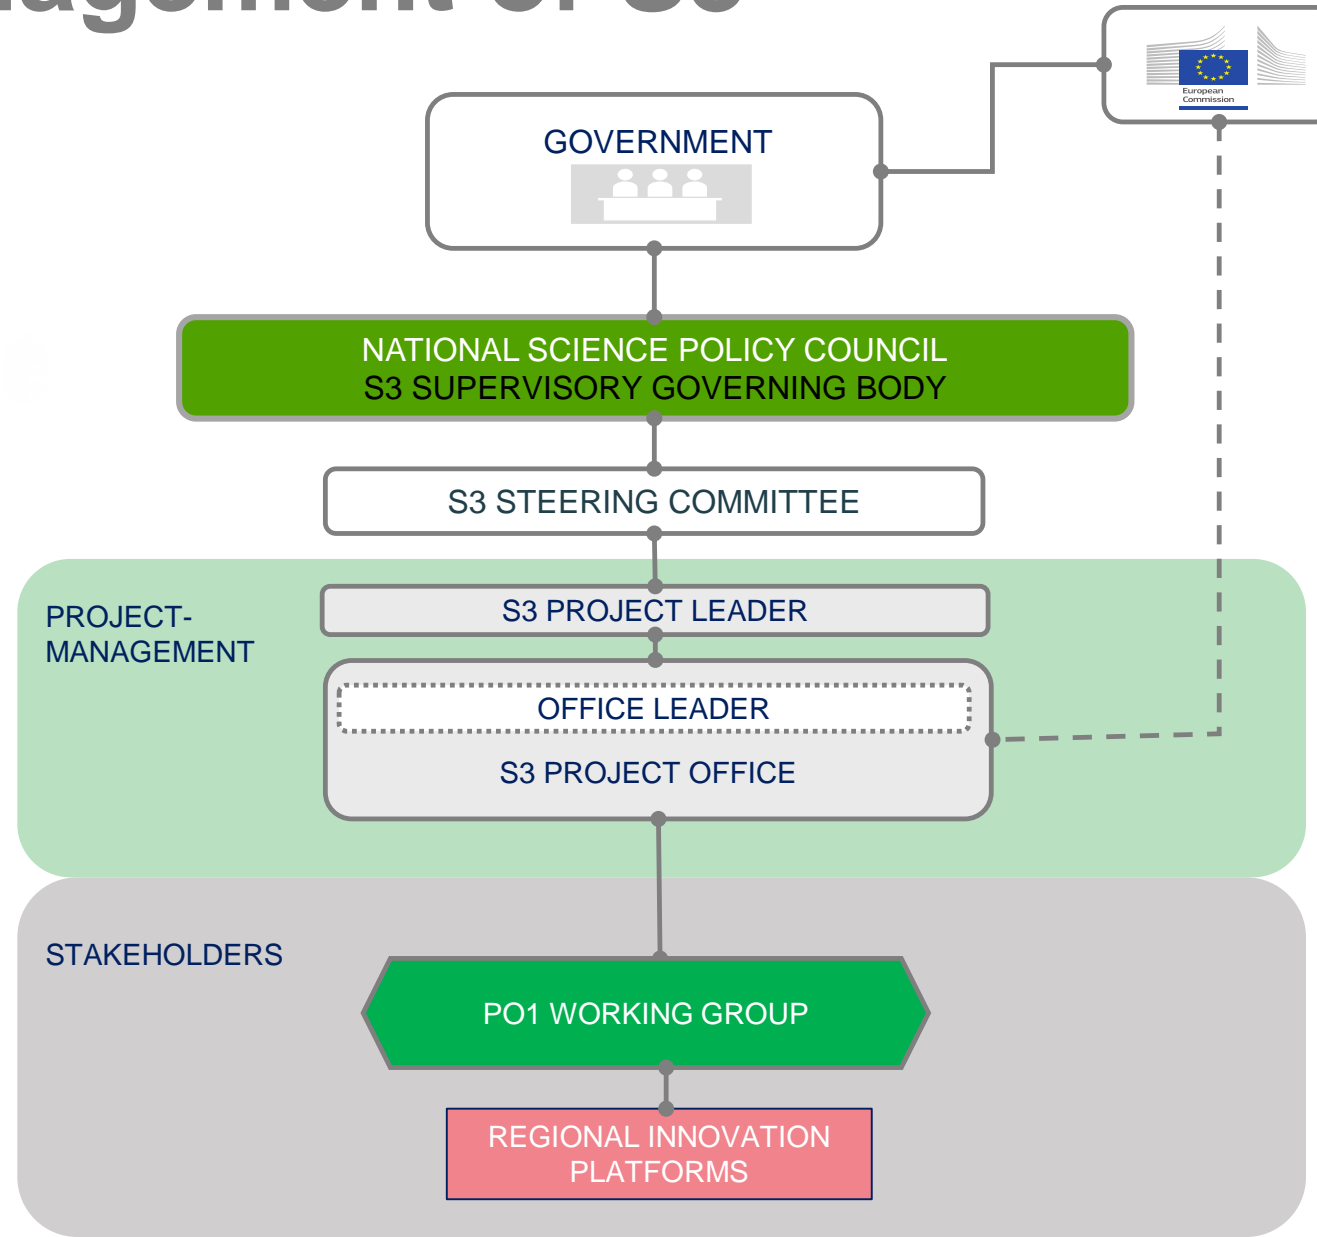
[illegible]agement of S3

European Commission

GOVERNMENT

NATIONAL SCIENCE POLICY COUNCIL
S3 SUPERVISORY GOVERNING BODY

S3 STEERING COMMITTEE

PROJECT-MANAGEMENT

S3 PROJECT LEADER

OFFICE LEADER

S3 PROJECT OFFICE

STAKEHOLDERS

PO1 WORKING GROUP

REGIONAL INNOVATION PLATFORMS